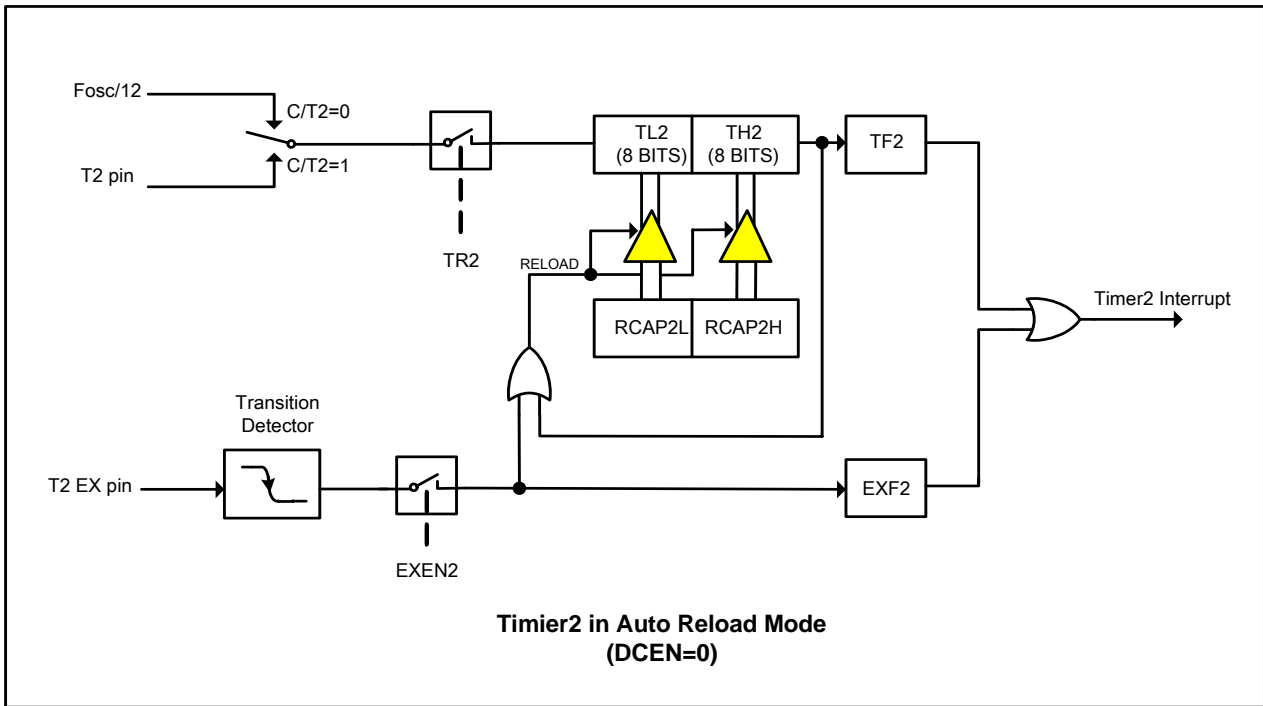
Fosc/12

C/T2=0

C/T2=1

T2 pin

TR2

TL2
(8 BITS)

TH2
(8 BITS)

TF2

RELOAD

RCAP2L

RCAP2H

Timer2 Interrupt

Transition Detector

T2 EX pin

EXEN2

EXF2

**Timier2 in Auto Reload Mode**
**(DCEN=0)**